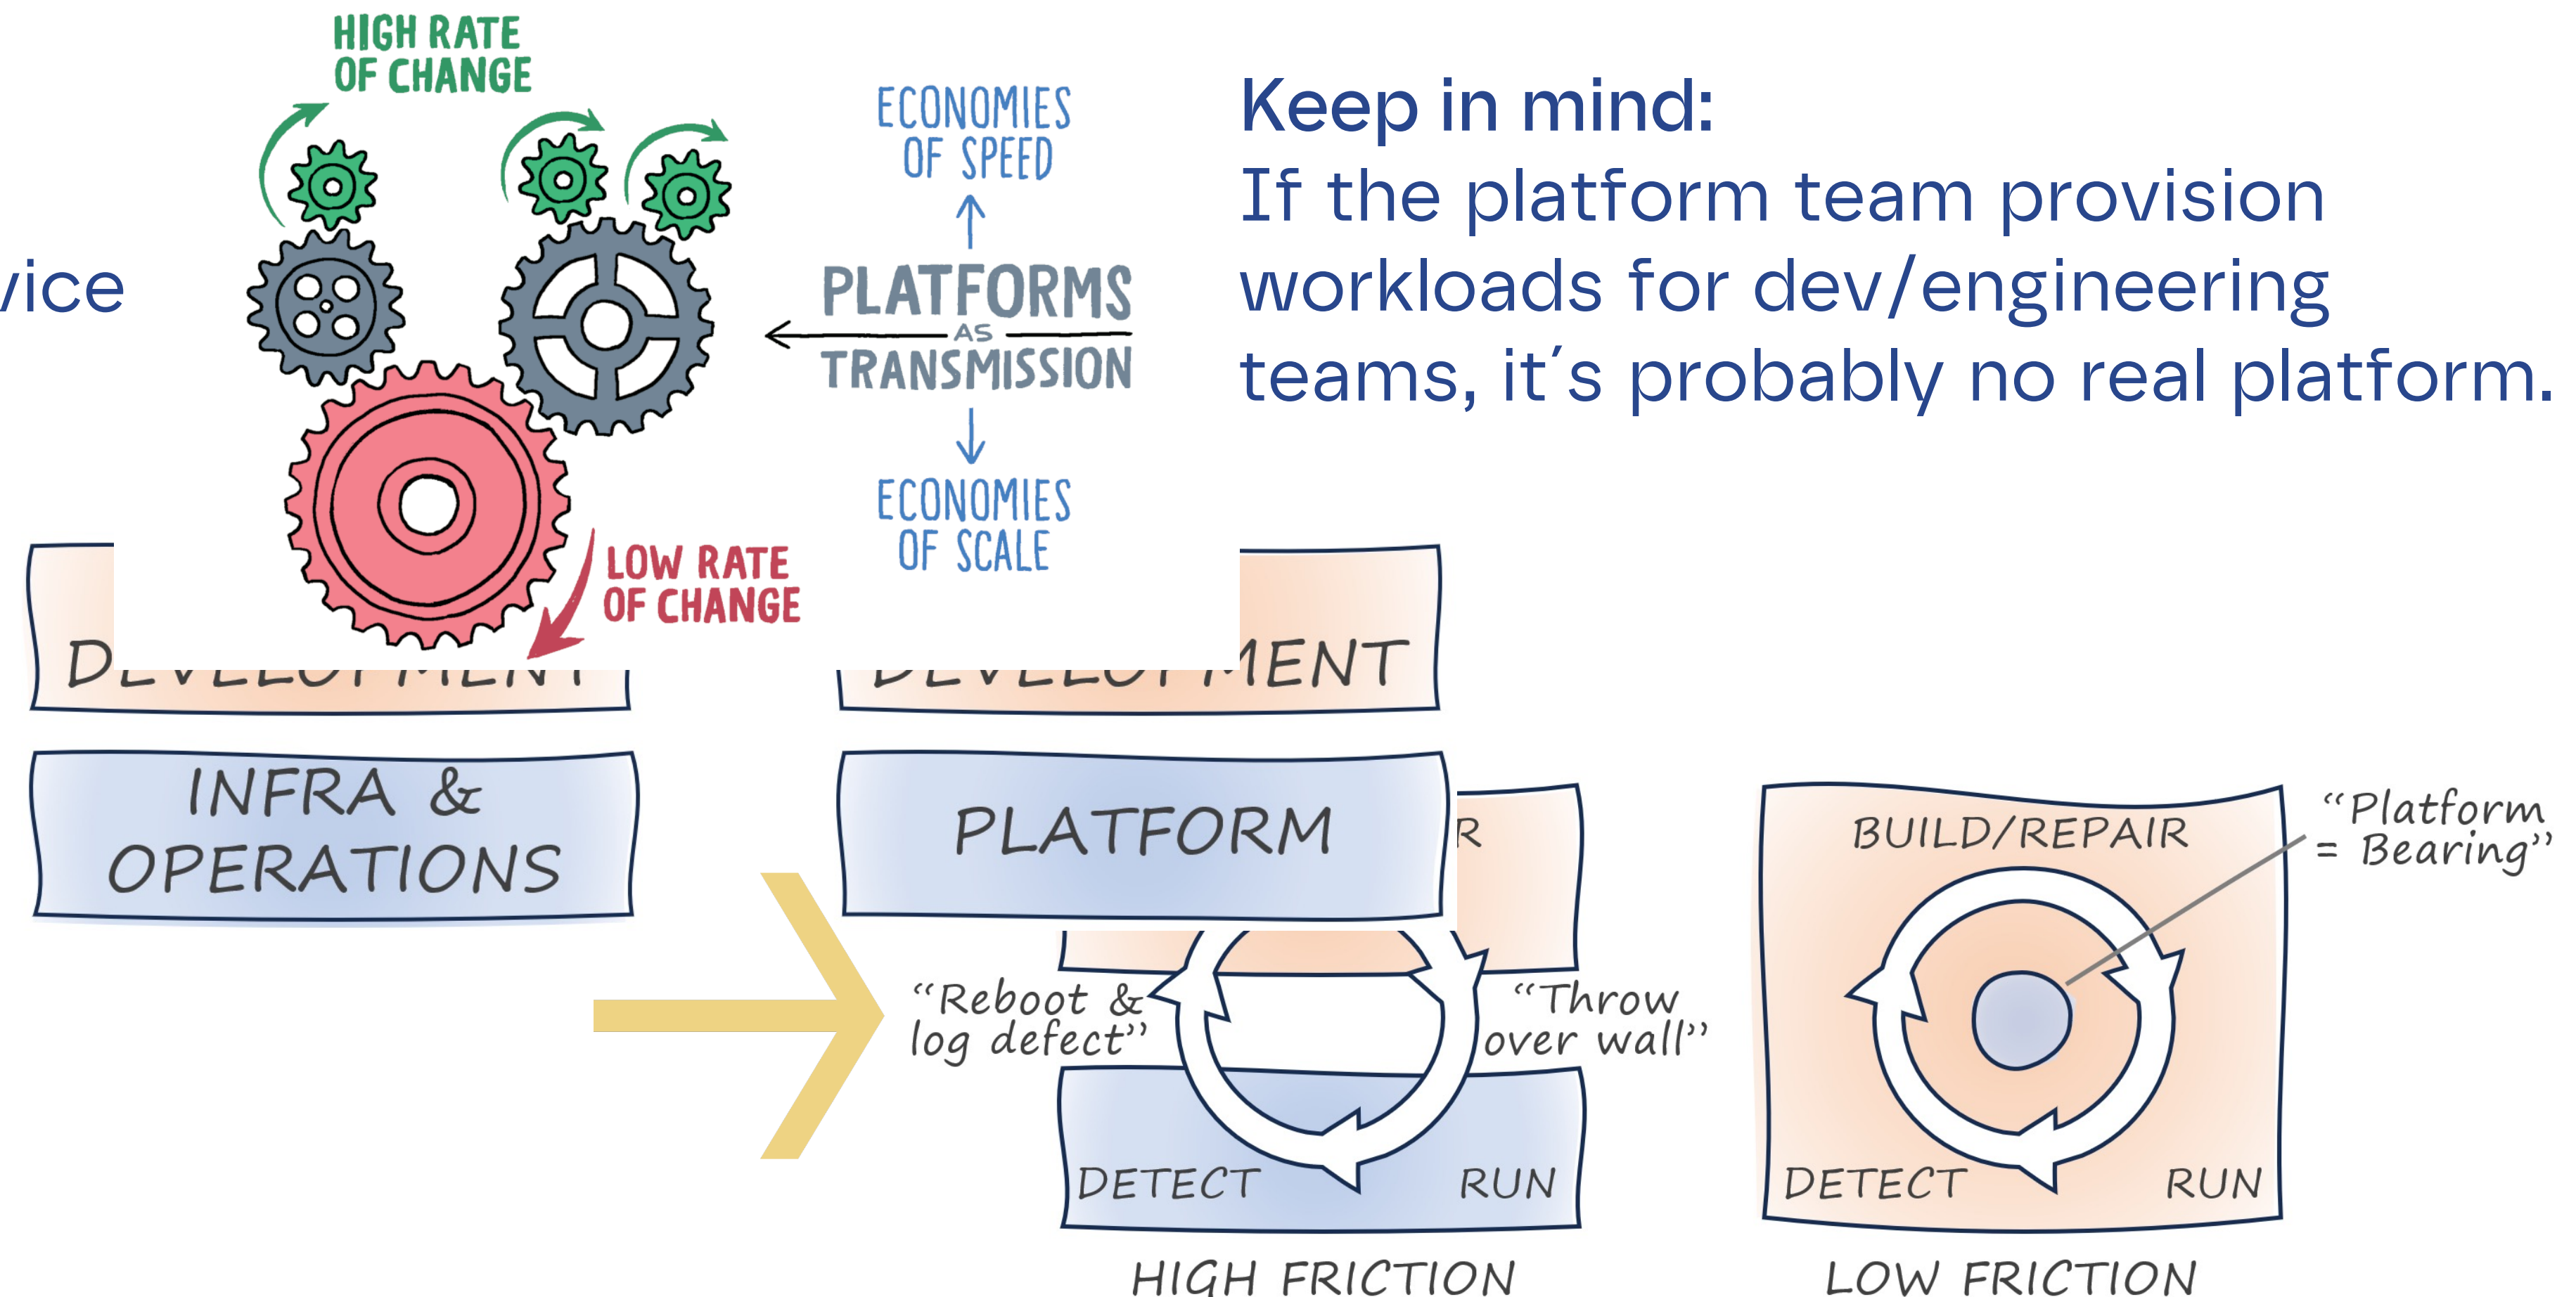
HIGH RATE OF CHANGE

vice

ECONOMIES OF SPEED

PLATFORMS AS TRANSMISSION

ECONOMIES OF SCALE

LOW RATE OF CHANGE

Keep in mind:
If the platform team provision workloads for dev/engineering teams, it´s probably no real platform.

D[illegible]

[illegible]MENT

INFRA & OPERATIONS

PLATFORM

R

"Reboot & log defect"

"Throw over wall"

DETECT

RUN

HIGH FRICTION

BUILD/REPAIR

"Platform = Bearing"

DETECT

RUN

LOW FRICTION